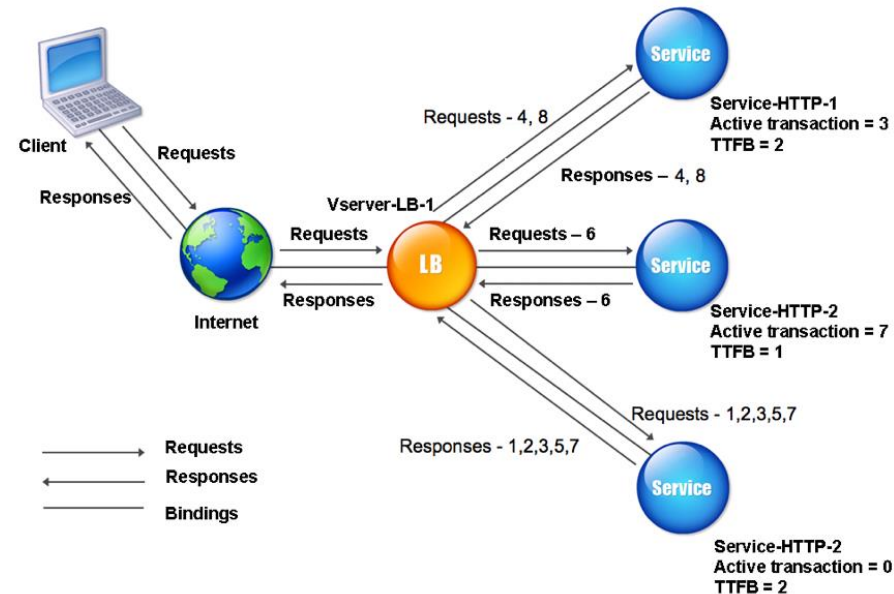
Client

Requests

Responses

Internet

Requests

Responses

Vserver-LB-1

LB

Requests - 4, 8

Responses – 4, 8

Service

Service-HTTP-1
Active transaction = 3
TTFB = 2

Requests – 6

Responses – 6

Service

Service-HTTP-2
Active transaction = 7
TTFB = 1

Requests - 1,2,3,5,7

Responses - 1,2,3,5,7

Service

Service-HTTP-2
Active transaction = 0
TTFB = 2

Requests

Responses

Bindings